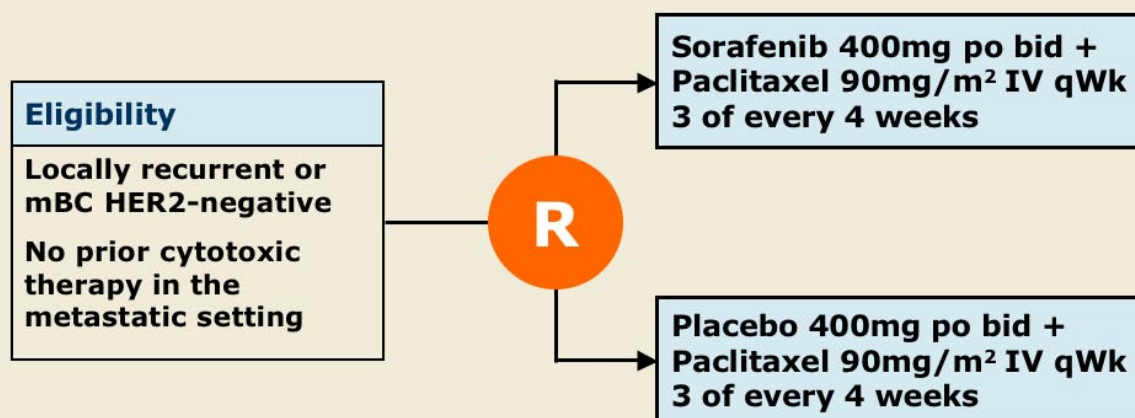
Eligibility

Locally recurrent or mBC HER2-negative

No prior cytotoxic therapy in the metastatic setting

R

Sorafenib 400mg po bid + Paclitaxel 90mg/m$^2$ IV qWk 3 of every 4 weeks

Placebo 400mg po bid + Paclitaxel 90mg/m$^2$ IV qWk 3 of every 4 weeks